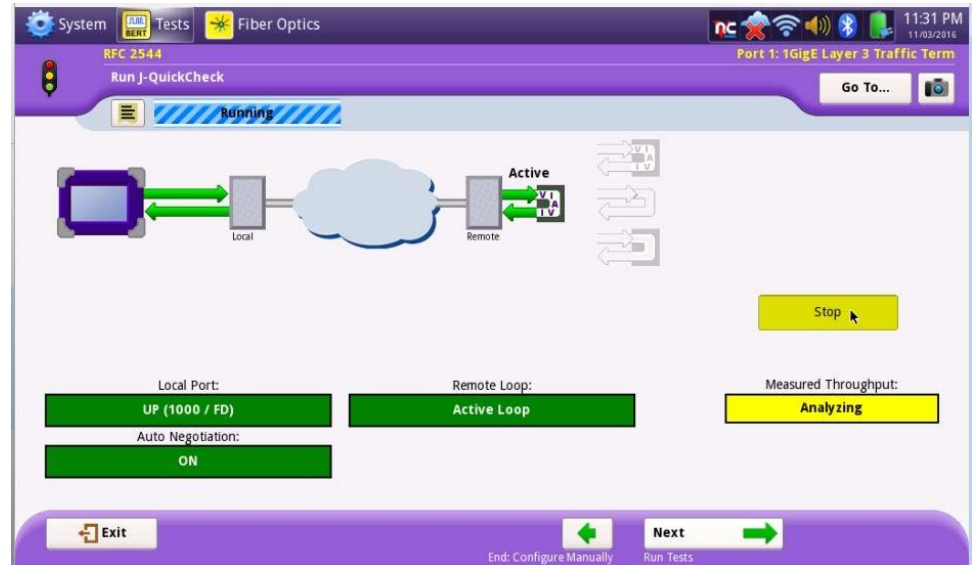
System Tests BERT Fiber Optics
11:31 PM 11/03/2016
RFC 2544
Port 1: 1GigE Layer 3 Traffic Term
Run J-QuickCheck
Go To...
Running

Active
Local
Remote

Stop

Local Port:
UP (1000 / FD)
Remote Loop:
Active Loop
Measured Throughput:
Analyzing
Auto Negotiation:
ON

Exit
End: Configure Manually
Next
Run Tests